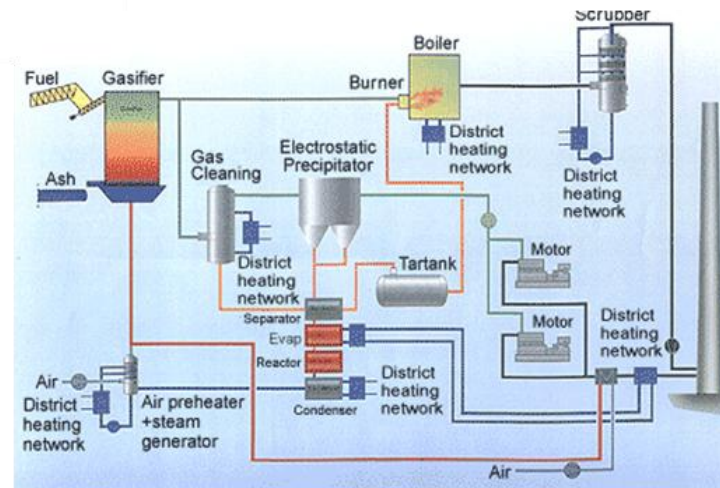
Scrubber
Fuel
Gasifier
Boiler
Burner
District heating network
District heating network
Ash
Gas Cleaning
Electrostatic Precipitator
District heating network
Tartank
Motor
Separator
Evap
Reactor
Motor
District heating network
District heating network
Condenser
Air
District heating network
Air preheater +steam generator
Air